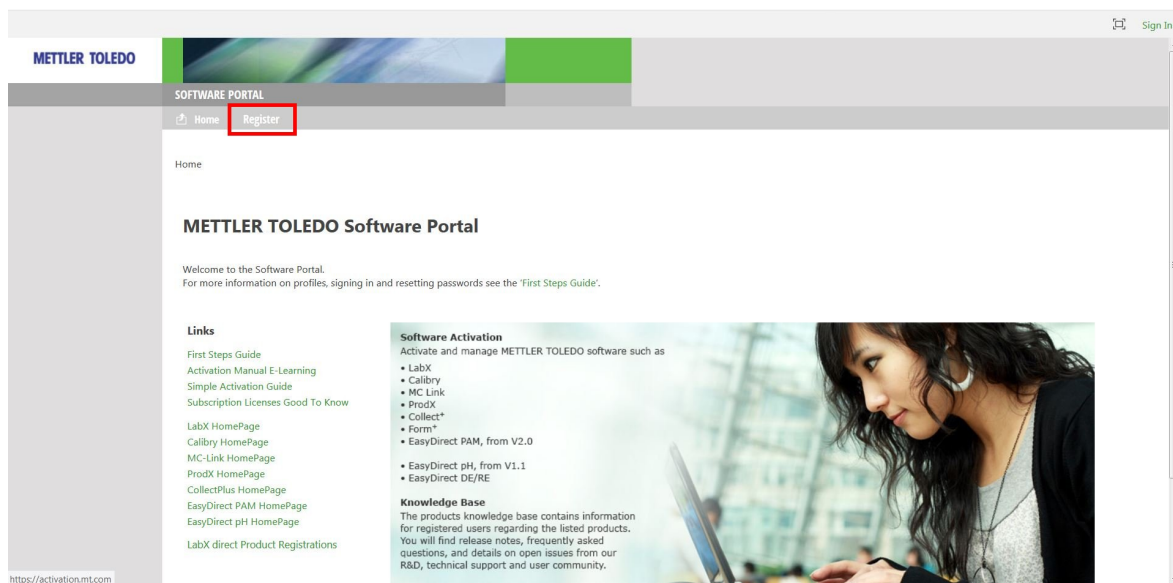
Sign In

METTLER TOLEDO

SOFTWARE PORTAL

Home Register

Home

METTLER TOLEDO Software Portal

Welcome to the Software Portal.
For more information on profiles, signing in and resetting passwords see the 'First Steps Guide'.

Links

First Steps Guide
Activation Manual E-Learning
Simple Activation Guide
Subscription Licenses Good To Know

LabX HomePage
Calibry HomePage
MC-Link HomePage
ProdX HomePage
CollectPlus HomePage
EasyDirect PAM HomePage
EasyDirect pH HomePage

LabX direct Product Registrations

Software Activation
Activate and manage METTLER TOLEDO software such as

• LabX
• Calibry
• MC Link
• ProdX
• Collect$^+$
• Form$^+$
• EasyDirect PAM, from V2.0

• EasyDirect pH, from V1.1
• EasyDirect DE/RE

Knowledge Base
The products knowledge base contains information for registered users regarding the listed products. You will find release notes, frequently asked questions, and details on open issues from our R&D, technical support and user community.

https://activation.mt.com